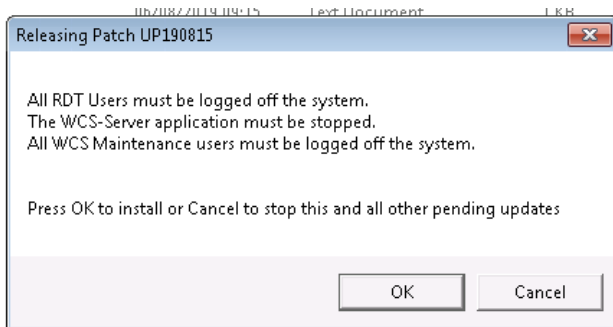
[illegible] Text Document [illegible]

Releasing Patch UP190815

All RDT Users must be logged off the system.
The WCS-Server application must be stopped.
All WCS Maintenance users must be logged off the system.

Press OK to install or Cancel to stop this and all other pending updates

OK

Cancel